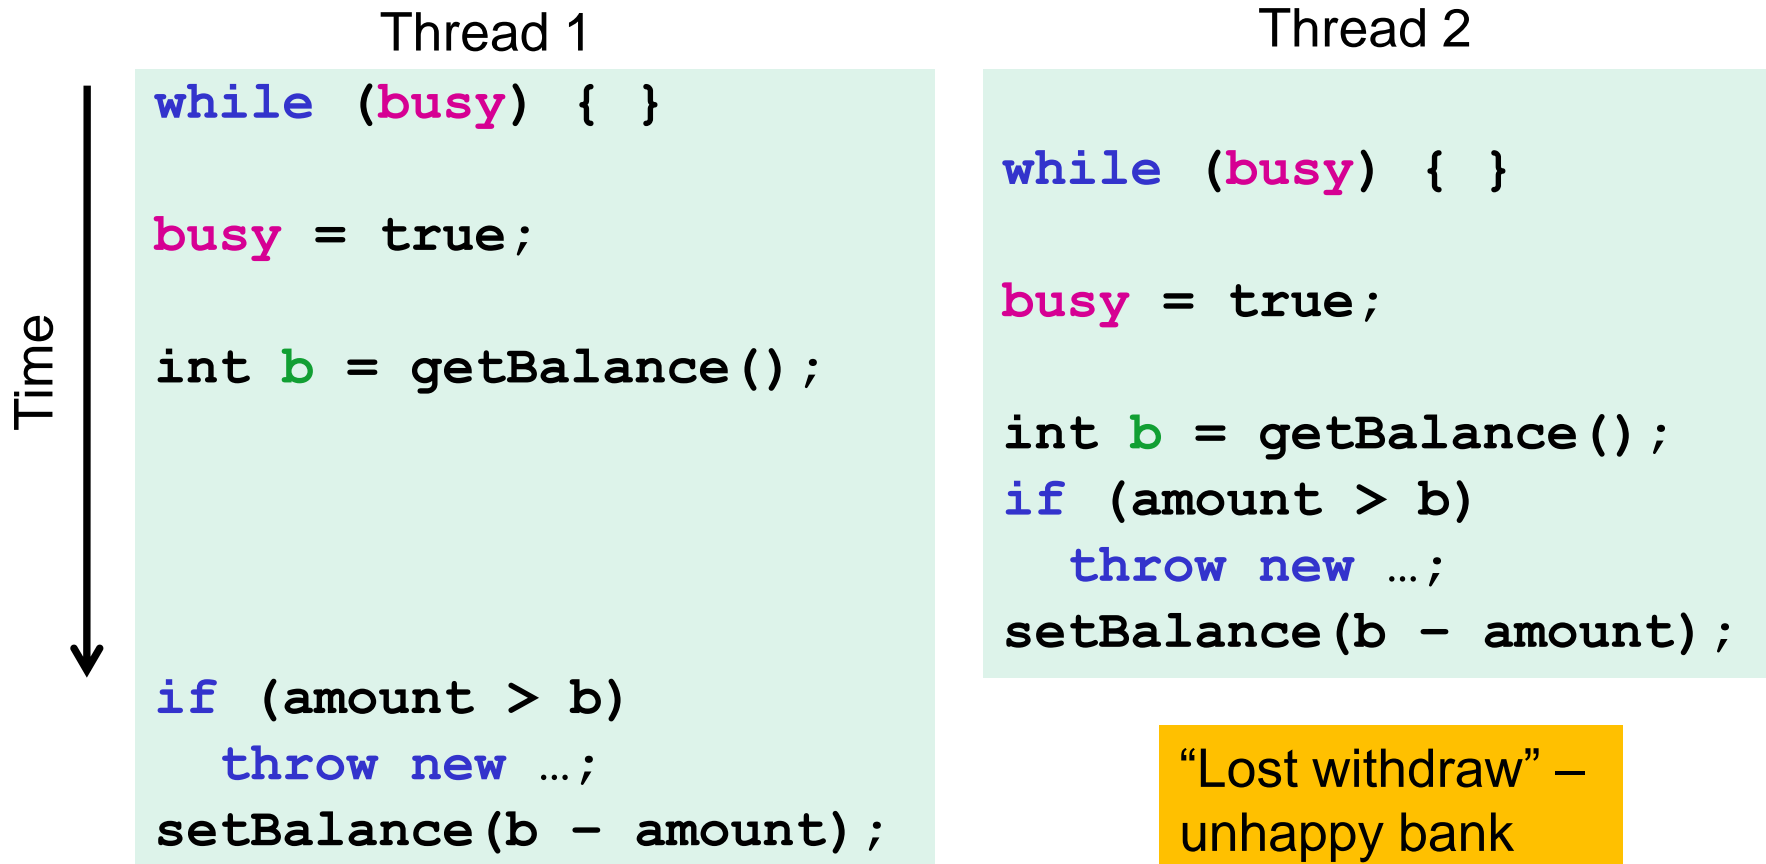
Thread 1

Time

while (busy) { }

busy = true;

int b = getBalance();

if (amount > b)
  throw new …;
setBalance(b – amount);

Thread 2

while (busy) { }

busy = true;

int b = getBalance();
if (amount > b)
  throw new …;
setBalance(b – amount);

“Lost withdraw” – unhappy bank